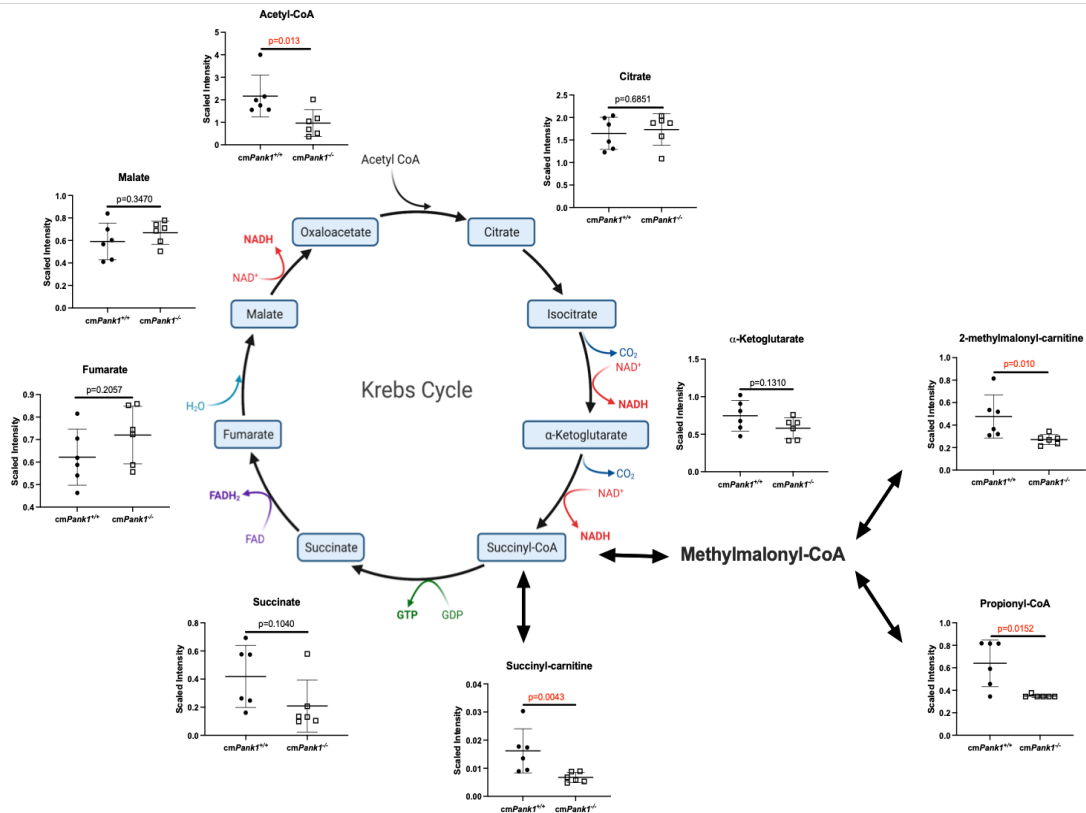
Acetyl-CoA

Scaled Intensity

5 4 3 2 1 0

p=0.013

cm$Pank1^{+/+}$ cm$Pank1^{-/-}$

Citrate

Scaled Intensity

2.5 2.0 1.5 1.0 0.5 0.0

p=0.6851

cm$Pank1^{+/+}$ cm$Pank1^{-/-}$

Malate

Scaled Intensity

1.0 0.8 0.6 0.4 0.2 0.0

p=0.3470

cm$Pank1^{+/+}$ cm$Pank1^{-/-}$

Acetyl CoA

Oxaloacetate

Citrate

NADH

NAD$^+$

Malate

Isocitrate

$CO_2$

NAD$^+$

NADH

Krebs Cycle

$H_2O$

Fumarate

α-Ketoglutarate

$CO_2$

NAD$^+$

NADH

$FADH_2$

FAD

Succinate

Succinyl-CoA

GTP

GDP

Methylmalonyl-CoA

Fumarate

Scaled Intensity

0.9 0.8 0.7 0.6 0.5 0.4

p=0.2057

cm$Pank1^{+/+}$ cm$Pank1^{-/-}$

α-Ketoglutarate

Scaled Intensity

1.5 1.0 0.5 0.0

p=0.1310

cm$Pank1^{+/+}$ cm$Pank1^{-/-}$

2-methylmalonyl-carnitine

Scaled Intensity

1.0 0.8 0.6 0.4 0.2 0.0

p=0.010

cm$Pank1^{+/+}$ cm$Pank1^{-/-}$

Succinate

Scaled Intensity

0.8 0.6 0.4 0.2 0.0

p=0.1040

cm$Pank1^{+/+}$ cm$Pank1^{-/-}$

Succinyl-carnitine

Scaled Intensity

0.04 0.03 0.02 0.01 0.00

p=0.0043

cm$Pank1^{+/+}$ cm$Pank1^{-/-}$

Propionyl-CoA

Scaled Intensity

1.0 0.8 0.6 0.4 0.2 0.0

p=0.0152

cm$Pank1^{+/+}$ cm$Pank1^{-/-}$